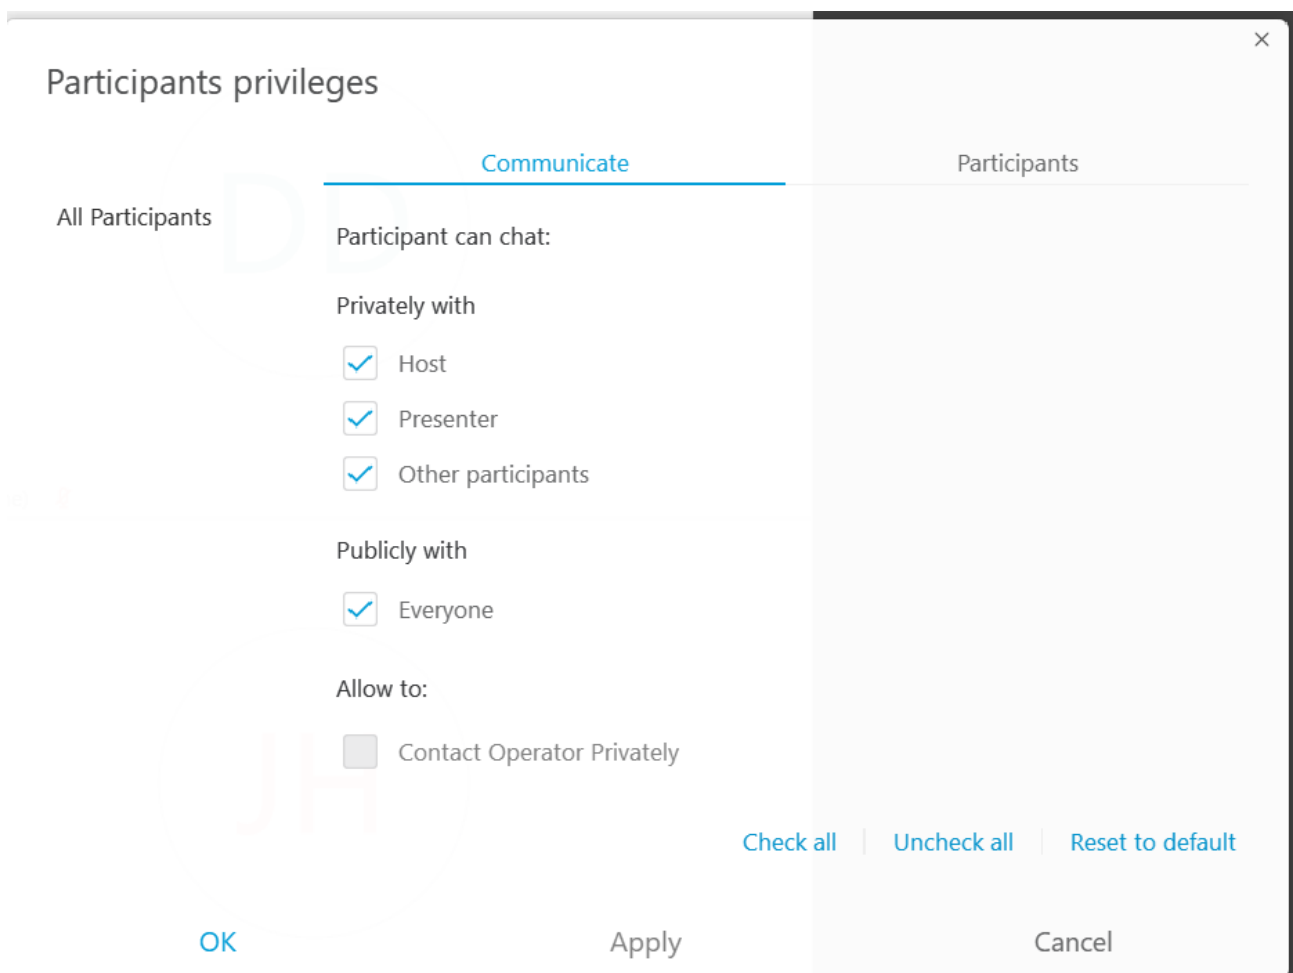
×

Participants privileges

Communicate

Participants

All Participants

Participant can chat:

Privately with

Host

Presenter

Other participants

Publicly with

Everyone

Allow to:

Contact Operator Privately

Check all | Uncheck all | Reset to default

OK

Apply

Cancel